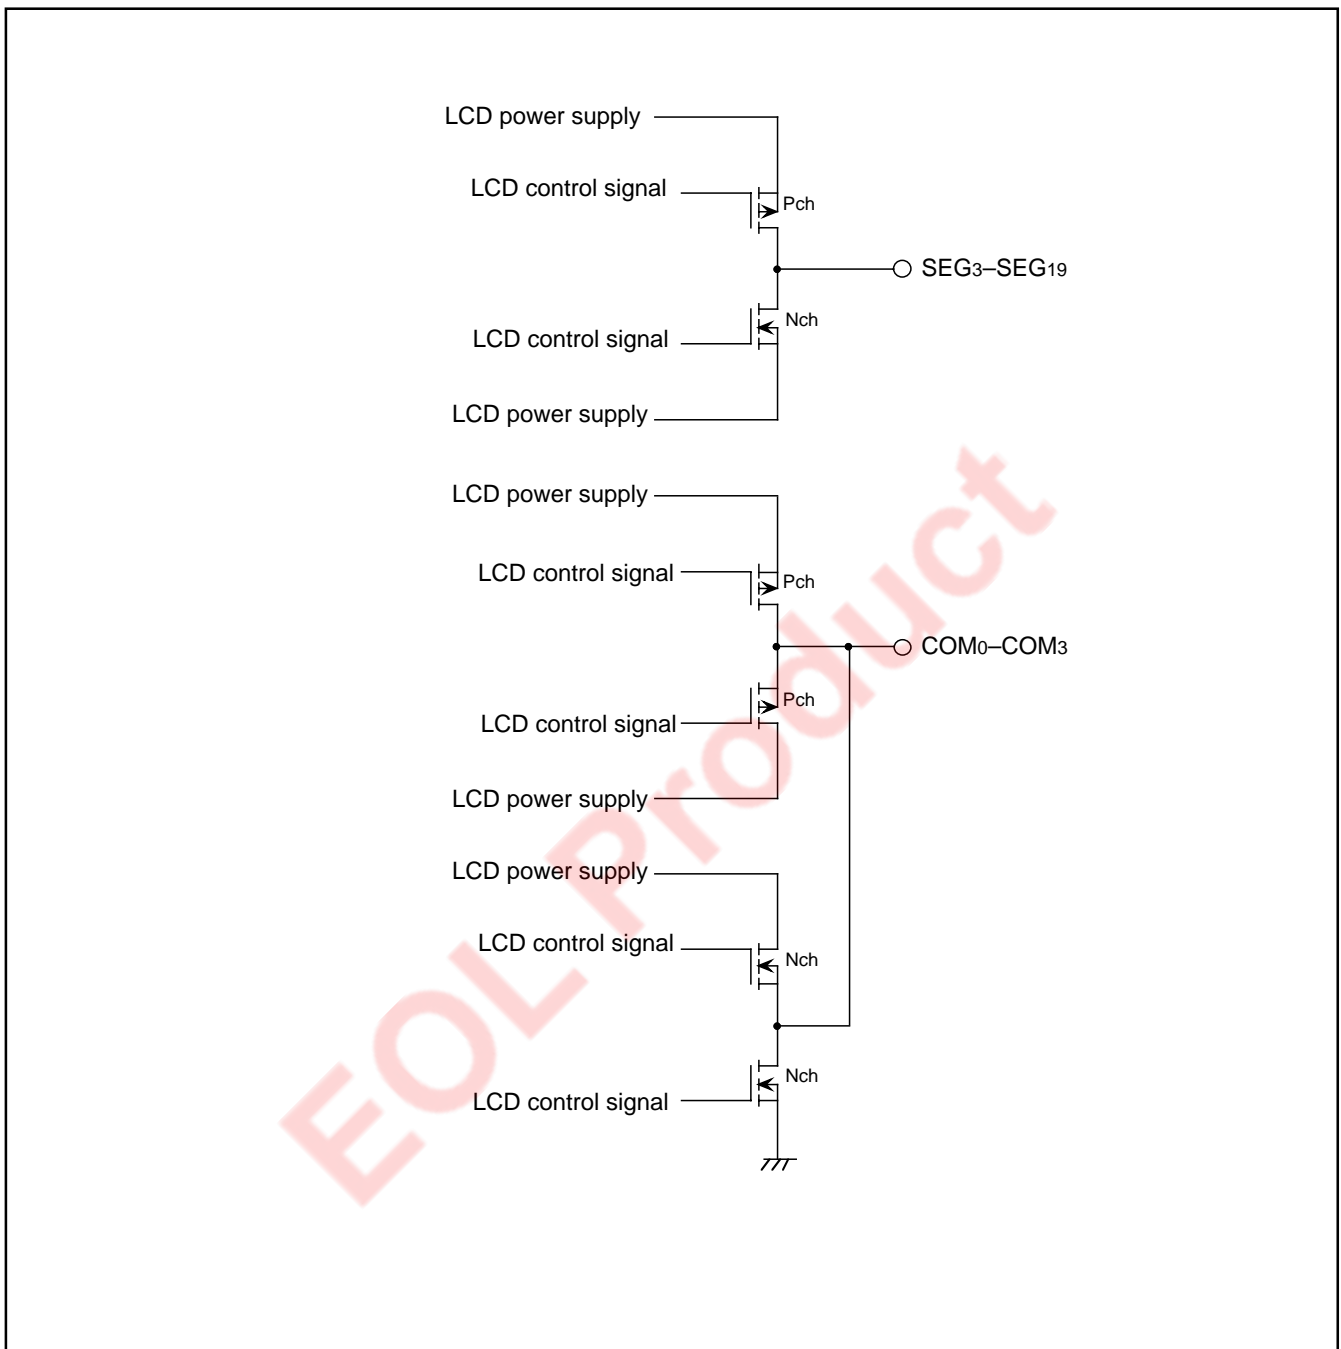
LCD power supply
LCD control signal
Pch
SEG3–SEG19
Nch
LCD control signal
LCD power supply
LCD power supply
LCD control signal
Pch
COM0–COM3
Pch
LCD control signal
LCD power supply
LCD power supply
LCD control signal
Nch
Nch
LCD control signal
EOL Product